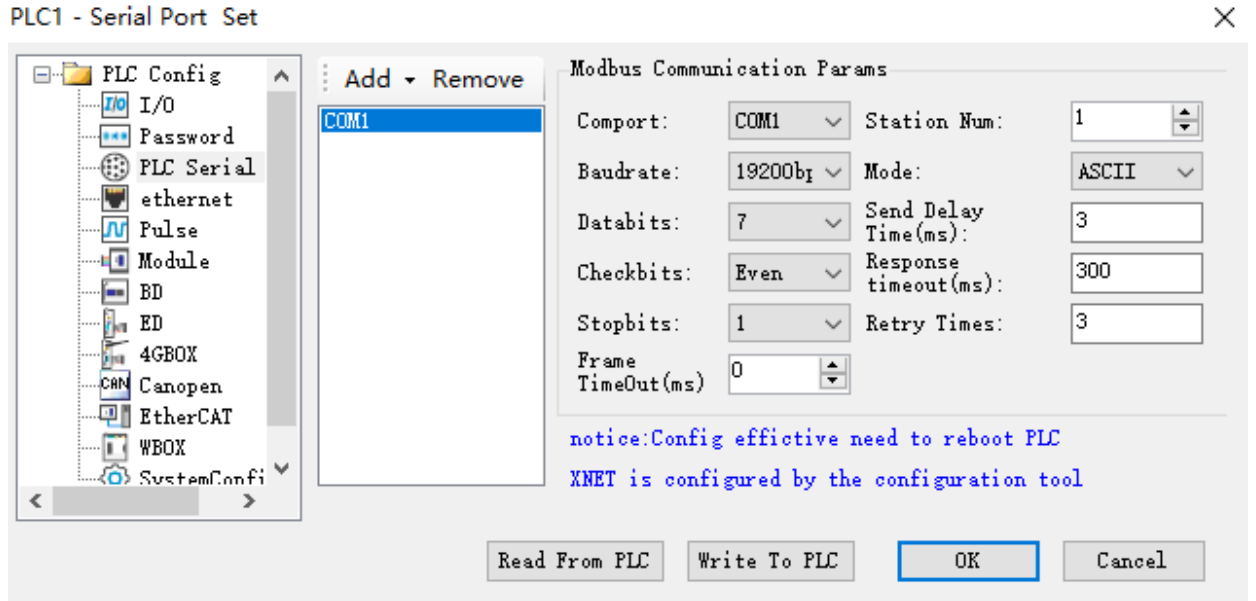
PLC1 - Serial Port Set

×

PLC Config
I/O
Password
PLC Serial
ethernet
Pulse
Module
BD
ED
4GBOX
Canopen
EtherCAT
WBOX
SystemConfi

Add ▾ Remove

COM1

Modbus Communication Params

Comport: COM1

Baudrate: 19200bı

Databits: 7

Checkbits: Even

Stopbits: 1

Frame TimeOut(ms) 0

Station Num: 1

Mode: ASCII

Send Delay Time(ms): 3

Response timeout(ms): 300

Retry Times: 3

notice:Config effictive need to reboot PLC

XNET is configured by the configuration tool

Read From PLC

Write To PLC

OK

Cancel